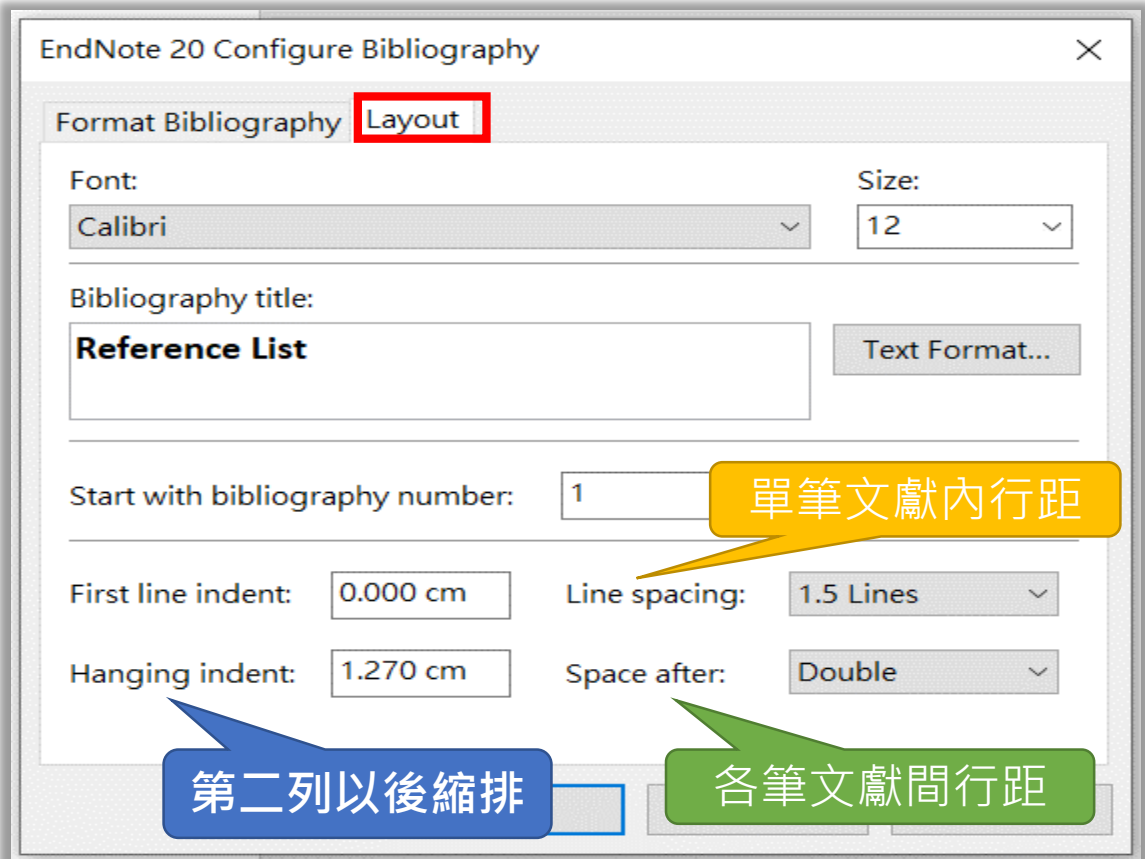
EndNote 20 Configure Bibliography

Format Bibliography

Layout

Font:

Calibri

Size:

12

Bibliography title:

**Reference List**

Text Format...

Start with bibliography number:

1

單筆文獻內行距

First line indent:

0.000 cm

Line spacing:

1.5 Lines

Hanging indent:

1.270 cm

Space after:

Double

第二列以後縮排

各筆文獻間行距